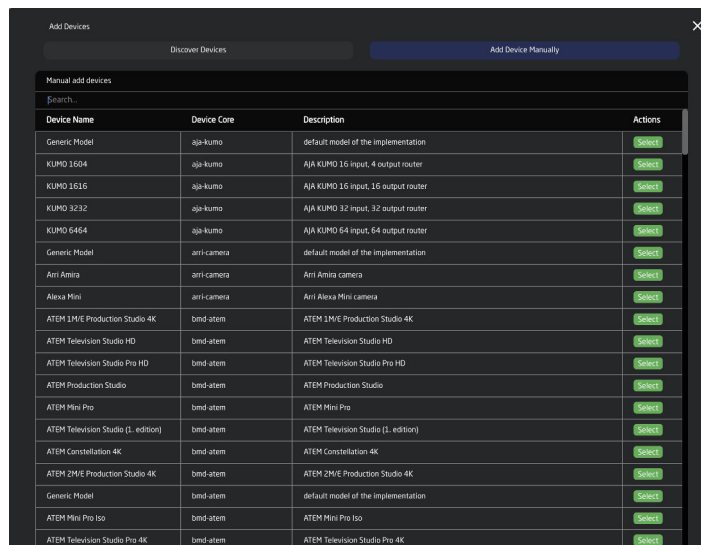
Add Devices

×

Discover Devices

Add Device Manually

Manual add devices

Search...

| Device Name | Device Core | Description | Actions |
|---|---|---|---|
| Generic Model | aja-kumo | default model of the implementation | Select |
| KUMO 1604 | aja-kumo | AJA KUMO 16 input, 4 output router | Select |
| KUMO 1616 | aja-kumo | AJA KUMO 16 input, 16 output router | Select |
| KUMO 3232 | aja-kumo | AJA KUMO 32 input, 32 output router | Select |
| KUMO 6464 | aja-kumo | AJA KUMO 64 input, 64 output router | Select |
| Generic Model | arri-camera | default model of the implementation | Select |
| Arri Amira | arri-camera | Arri Amira camera | Select |
| Alexa Mini | arri-camera | Arri Alexa Mini camera | Select |
| ATEM 1M/E Production Studio 4K | bmd-atem | ATEM 1M/E Production Studio 4K | Select |
| ATEM Television Studio HD | bmd-atem | ATEM Television Studio HD | Select |
| ATEM Television Studio Pro HD | bmd-atem | ATEM Television Studio Pro HD | Select |
| ATEM Production Studio | bmd-atem | ATEM Production Studio | Select |
| ATEM Mini Pro | bmd-atem | ATEM Mini Pro | Select |
| ATEM Television Studio (1. edition) | bmd-atem | ATEM Television Studio (1. edition) | Select |
| ATEM Constellation 4K | bmd-atem | ATEM Constellation 4K | Select |
| ATEM 2M/E Production Studio 4K | bmd-atem | ATEM 2M/E Production Studio 4K | Select |
| Generic Model | bmd-atem | default model of the implementation | Select |
| ATEM Mini Pro Iso | bmd-atem | ATEM Mini Pro Iso | Select |
| ATEM Television Studio Pro 4K | bmd-atem | ATEM Television Studio Pro 4K | Select |